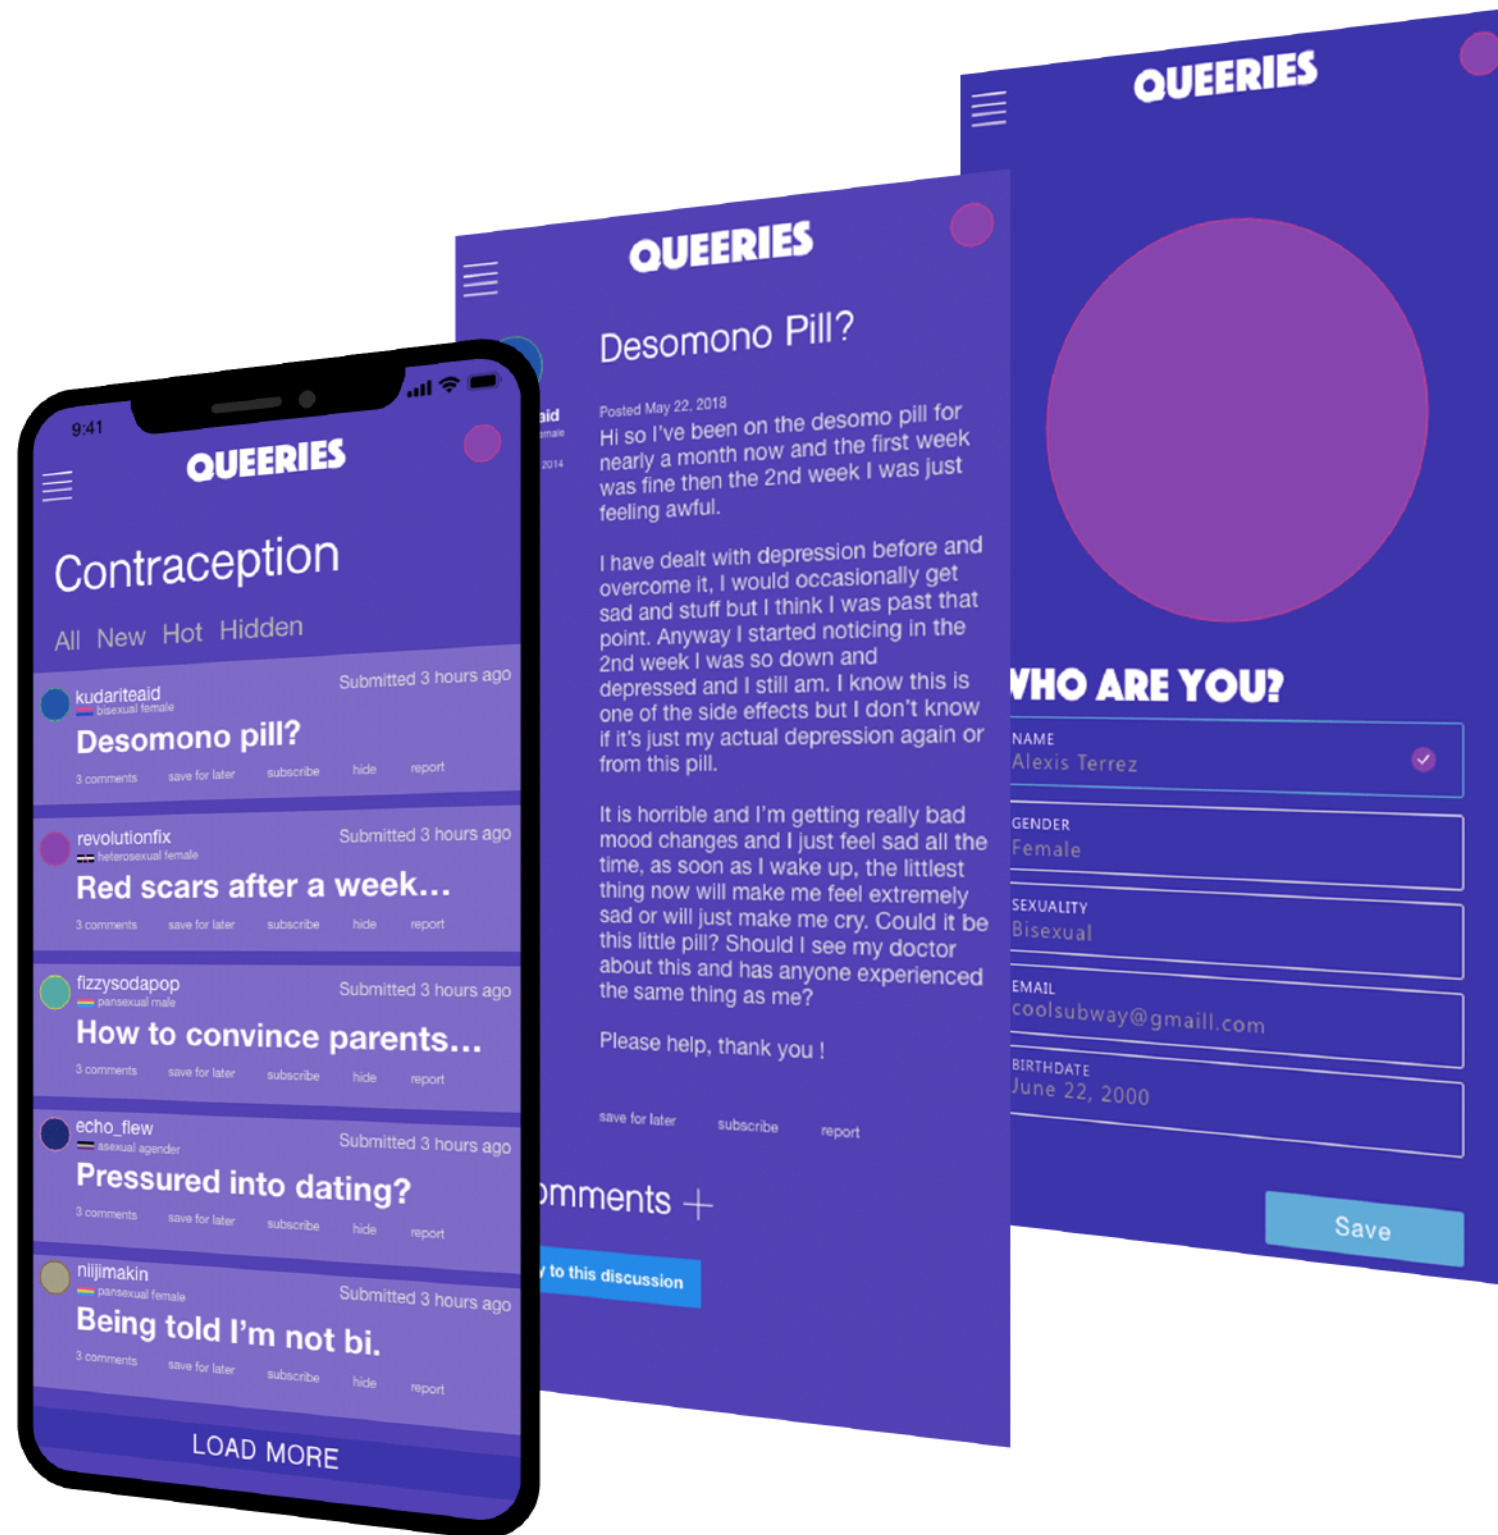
9:41

QUEERIES

Contraception

All New Hot Hidden

kudariteaid
bisexual female
Submitted 3 hours ago
Desomono pill?
3 comments save for later subscribe hide report

revolutionfix
heterosexual female
Submitted 3 hours ago
Red scars after a week...
3 comments save for later subscribe hide report

fizzysodapop
pansexual male
Submitted 3 hours ago
How to convince parents...
3 comments save for later subscribe hide report

echo_flew
asexual agender
Submitted 3 hours ago
Pressured into dating?
3 comments save for later subscribe hide report

niijimakin
pansexual female
Submitted 3 hours ago
Being told I'm not bi.
3 comments save for later subscribe hide report

LOAD MORE

QUEERIES

aid
emale
2014

Desomono Pill?

Posted May 22, 2018
Hi so I've been on the desomo pill for nearly a month now and the first week was fine then the 2nd week I was just feeling awful.

I have dealt with depression before and overcome it, I would occasionally get sad and stuff but I think I was past that point. Anyway I started noticing in the 2nd week I was so down and depressed and I still am. I know this is one of the side effects but I don't know if it's just my actual depression again or from this pill.

It is horrible and I'm getting really bad mood changes and I just feel sad all the time, as soon as I wake up, the littlest thing now will make me feel extremely sad or will just make me cry. Could it be this little pill? Should I see my doctor about this and has anyone experienced the same thing as me?

Please help, thank you !

save for later subscribe report

omments +

to this discussion

QUEERIES

WHO ARE YOU?

NAME
Alexis Terrez

GENDER
Female

SEXUALITY
Bisexual

EMAIL
coolsubway@gmaill.com

BIRTHDATE
June 22, 2000

Save